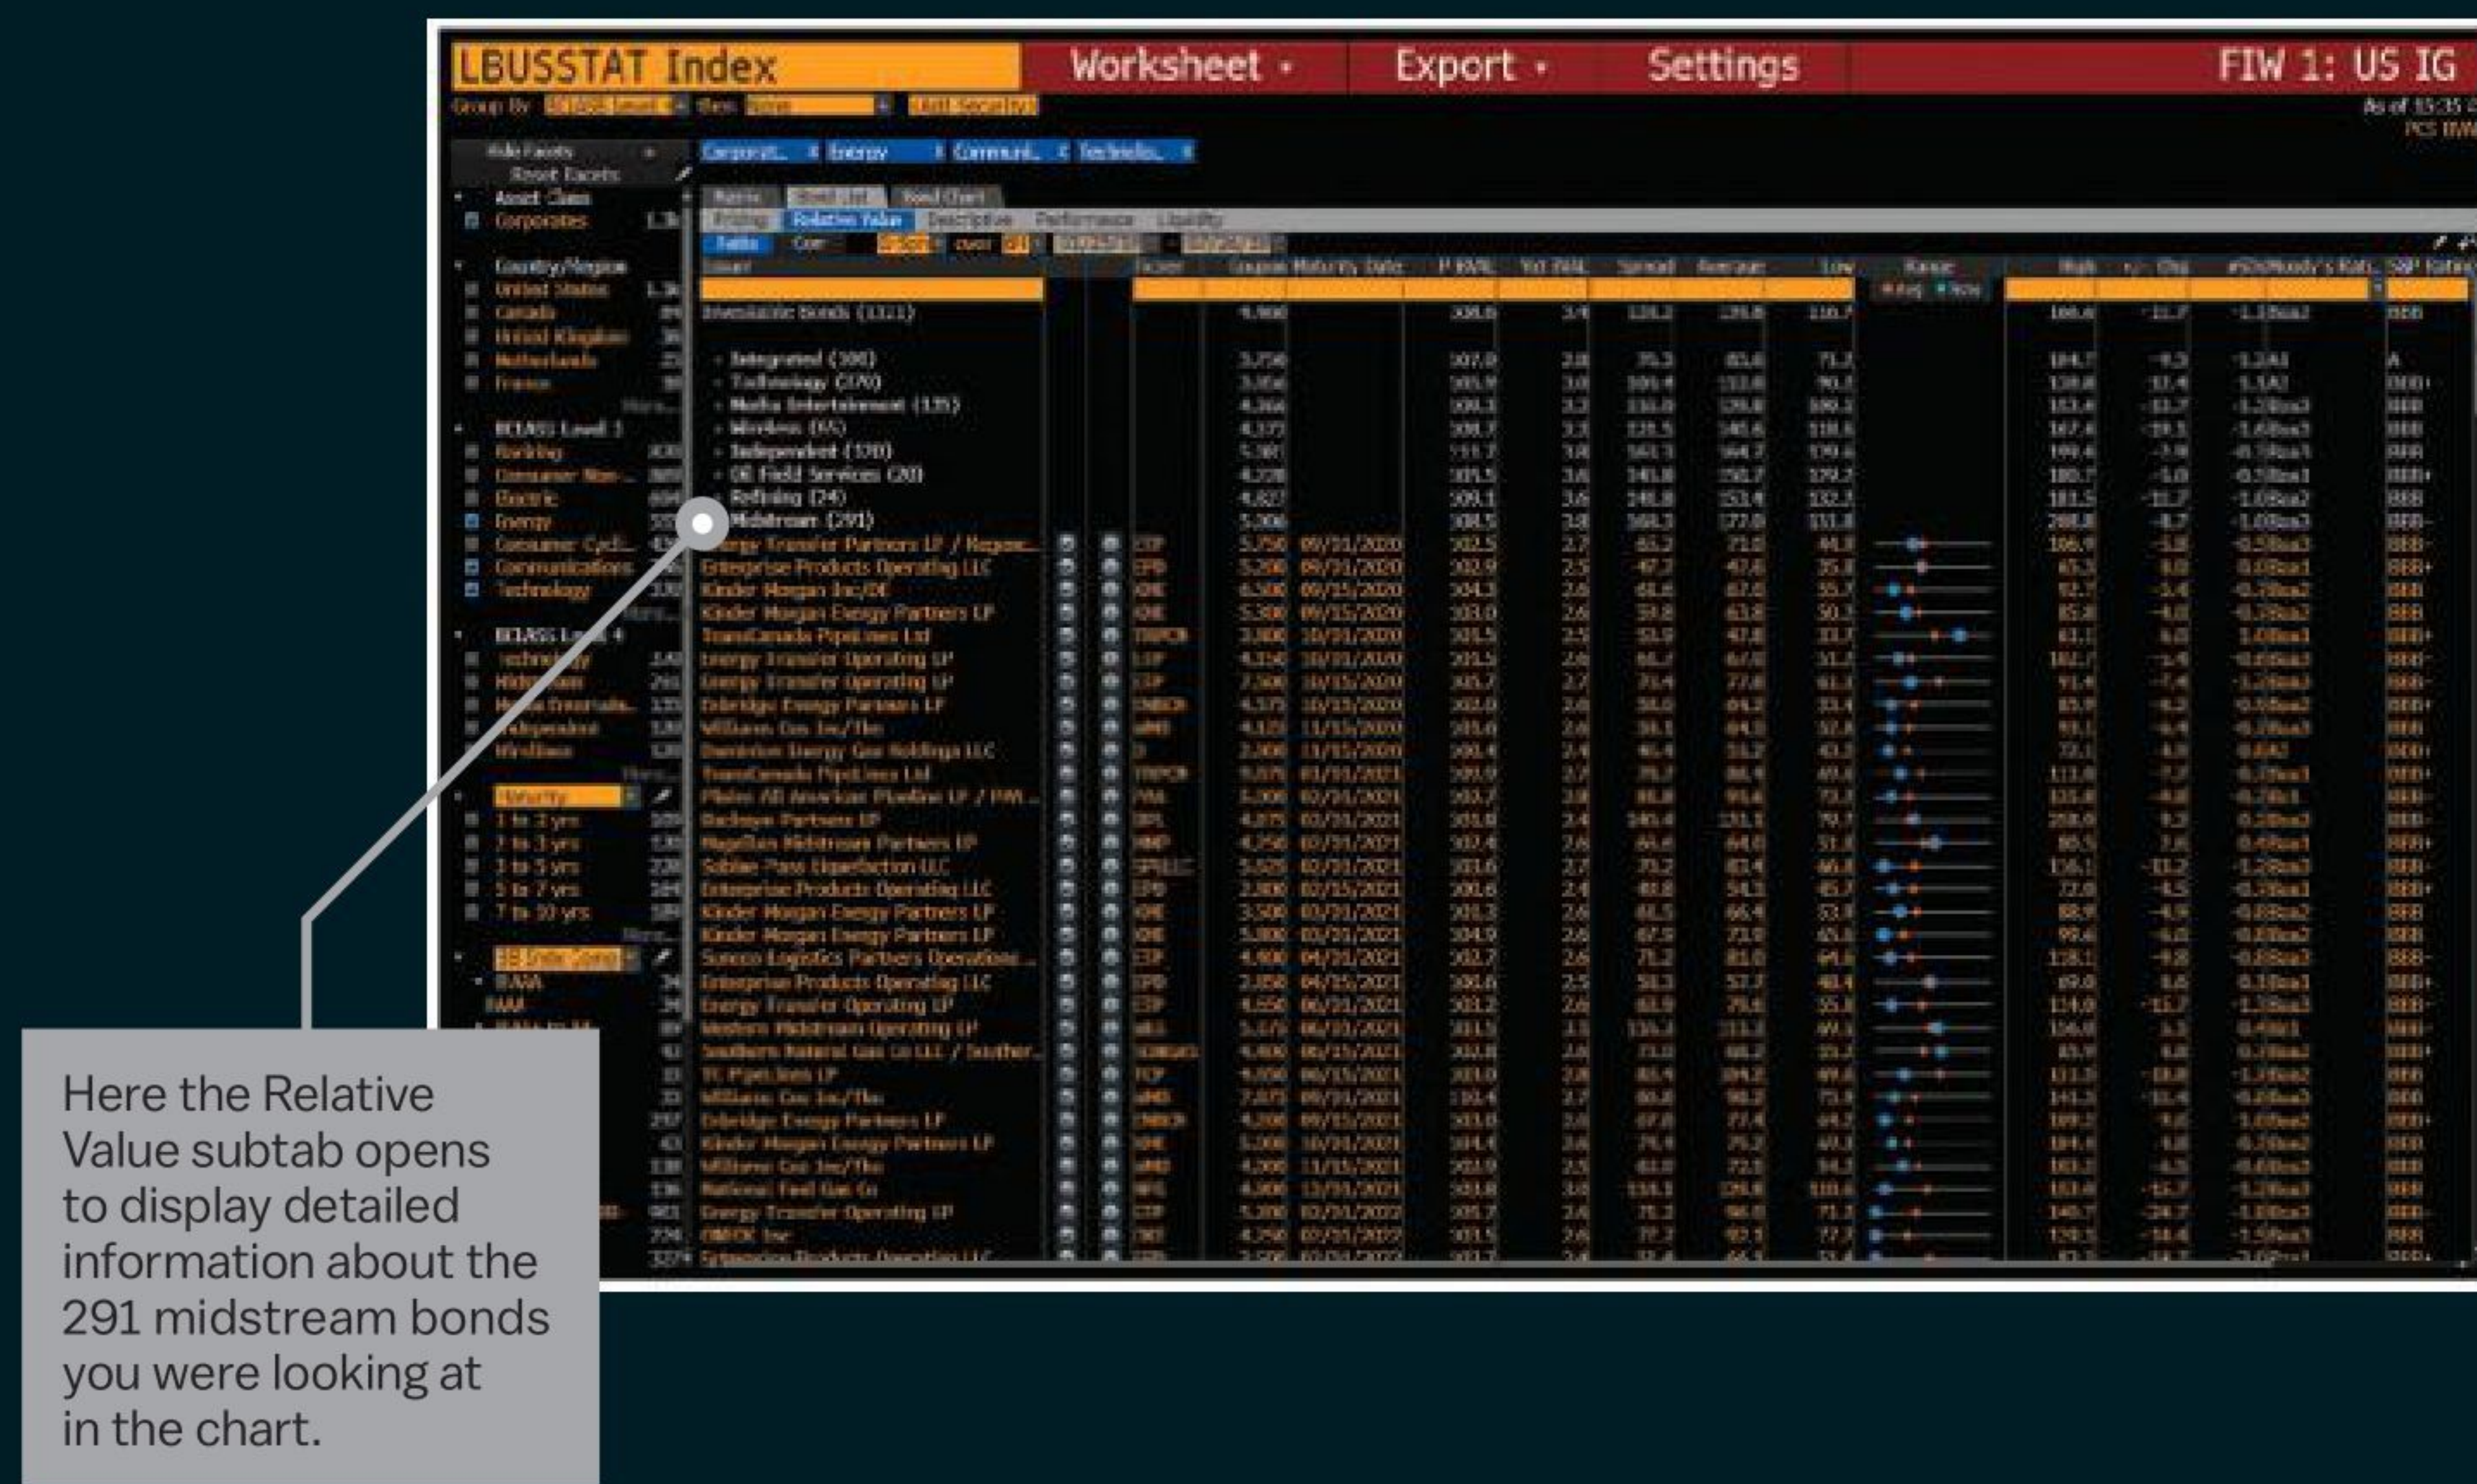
LBUSSTAT Index | Worksheet ▾ | Export ▾ | Settings | FIW 1: US IG

Group By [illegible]

Hide Facets
Reset Facets
Asset Class
Corporates
Country/Region
United States
Canada
United Kingdom
Netherlands
France
BCLASS Level 3
Banking
Consumer Non-...
Electric
Energy
Consumer Cycl...
Communications
Technology
BCLASS Level 4
Technology
Midstream
Media Entertain...
Independent
Wireless
Maturity
1 to 3 yrs
2 to 3 yrs
3 to 5 yrs
5 to 7 yrs
7 to 10 yrs

Corporat... Energy Communi... Technolo...

Relative Value Descriptive Performance Liquidity

Investable Bonds (1321)
Integrated (100)
Technology (370)
Media Entertainment (135)
Wireless (65)
Independent (170)
Oil Field Services (20)
Refining (24)
Midstream (291)
Energy Transfer Partners LP / Regenc...
Enterprise Products Operating LLC
Kinder Morgan Inc/DE
Kinder Morgan Energy Partners LP
TransCanada PipeLines Ltd
Energy Transfer Operating LP
Energy Transfer Operating LP
Enbridge Energy Partners LP
Williams Cos Inc/The
Dominion Energy Gas Holdings LLC
TransCanada PipeLines Ltd
Plains All American Pipeline LP / PAA...
Buckeye Partners LP
Magellan Midstream Partners LP
Sabine Pass Liquefaction LLC
Enterprise Products Operating LLC
Kinder Morgan Energy Partners LP
Kinder Morgan Energy Partners LP
Sunoco Logistics Partners Operations...
Enterprise Products Operating LLC
Energy Transfer Operating LP
Western Midstream Operating LP
Southern Natural Gas Co LLC / Souther...
TC PipeLines LP
Williams Cos Inc/The
Enbridge Energy Partners LP
Kinder Morgan Energy Partners LP
Williams Cos Inc/The
National Fuel Gas Co
Energy Transfer Operating LP
ONEOK Inc
Enterprise Products Operating LLC

Here the Relative Value subtab opens to display detailed information about the 291 midstream bonds you were looking at in the chart.